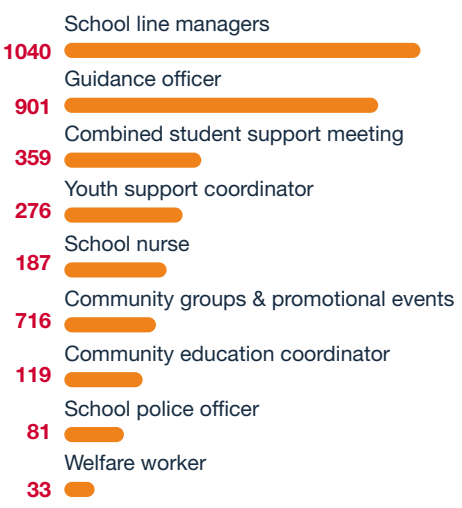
School line managers
1040

Guidance officer
901

Combined student support meeting
359

Youth support coordinator
276

School nurse
187

Community groups & promotional events
716

Community education coordinator
119

School police officer
81

Welfare worker
33